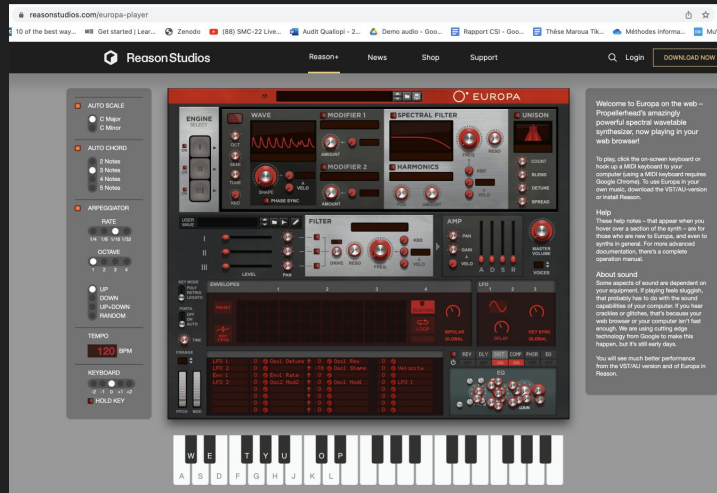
reasonstudios.com/europa-player

10 of the best way... Get started | Lear... Zenodo (88) SMC-22 Live... Audit Qualiopi - 2... Demo audio - Goo... Rapport CSI - Goo... Thèse Maroua Tik... Méthodes informa...

Reason Studios Reason+ News Shop Support Login DOWNLOAD NOW

AUTO SCALE
C Major
C Minor

AUTO CHORD
2 Notes
3 Notes
4 Notes
5 Notes

APPEGGIATOR
RATE
1/4 1/8 1/16 1/32
OCTAVE
1 2 3 4

UP
DOWN
UP+DOWN
RANDOM

TEMPO
120 BPM

KEYBOARD
-2 -1 0 +1 +2
HOLD KEY

EUROPA

ENGINE SELECT
WAVE
OCT
SEMI
TUNE
SHAPE
VELO
KBD
PHASE SYNC
MODIFIER 1
AMOUNT
MODIFIER 2
AMOUNT
SPECTRAL FILTER
FREQ
RESO
HARMONICS
KBD
VELO
UNISON
COUNT
BLEND
DETUNE
SPREAD

USER WAVE
FILTER
I
II
III
LEVEL
PAN
DRIVE
RESO
FREQ
KBD
VELO
AMP
PAN
GAIN
VELO
A D S R
MASTER VOLUME
VOICES

ENVELOPES 1 2 3 4
BIPOLAR GLOBAL
LFO 1 2 3
KEY SYNC GLOBAL
DELAY

KEY MODE
POLY
RETRIG
LEGATO
PORTA
OFF
ON
AUTO
TIME
PITCHBEND
PITCH MOD

LFO 1 Osc1 Detune
LFO 2 Osc1 Shape
Env 1 Env1 Rate
LFO 2 Osc2 Mod2
Osc1 Pan
Osc1 Shape
Osc1 Mod8
Velocity
LFO 1

REV DLY DIST COMP PHSR EQ
EQ
GAIN

Welcome to Europa on the web – Propellerhead's amazingly powerful spectral wavetable synthesizer, now playing in your web browser!

To play, click the on-screen keyboard or hook up a MIDI keyboard to your computer (using a MIDI keyboard requires Google Chrome). To use Europa in your own music, download the VST/AU-version or install Reason.

Help
These help notes – that appear when you hover over a section of the synth – are for those who are new to Europa, and even to synths in general. For more advanced documentation, there's a complete operation manual.

About sound
Some aspects of sound are dependent on your equipment. If playing feels sluggish, that probably has to do with the sound capabilities of your computer. If you hear crackles or glitches, that's because your web browser or your computer isn't fast enough. We are using cutting edge technology from Google to make this happen, but it's still early days.

You will see much better performance from the VST/AU version and of Europa in Reason.

W E T Y U O P
A S D F G H J K L